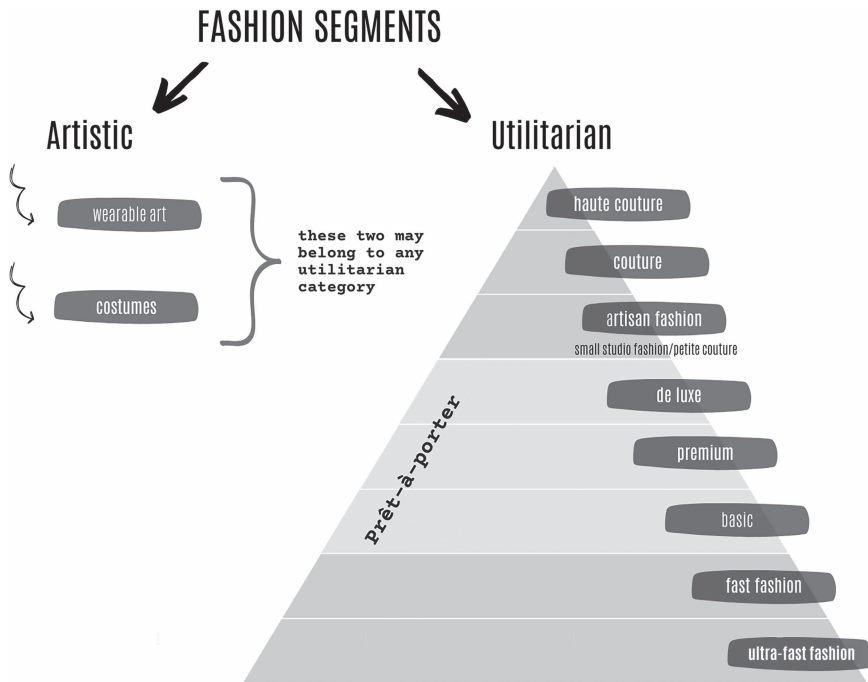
FASHION SEGMENTS

Artistic

wearable art

costumes

these two may belong to any utilitarian category

Utilitarian

haute couture

couture

artisan fashion

small studio fashion/petite couture

Prêt-à-porter

de luxe

premium

basic

fast fashion

ultra-fast fashion